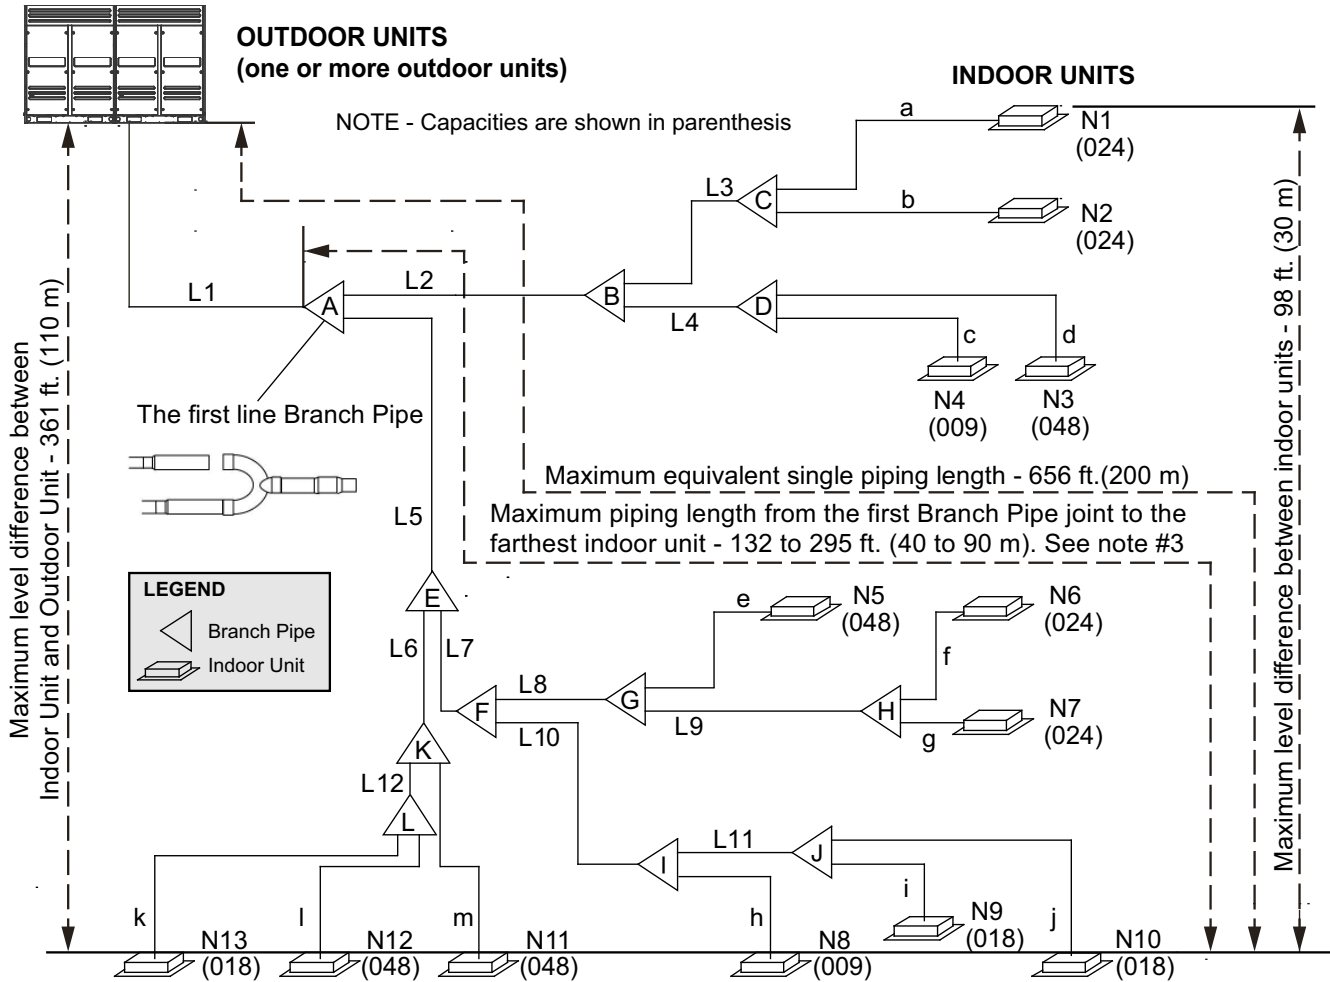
OUTDOOR UNITS
(one or more outdoor units)

INDOOR UNITS

NOTE - Capacities are shown in parenthesis

a
N1
(024)

L3
C
b
N2
(024)

L1
A
L2
B
L4
D
c
d
N4
(009)
N3
(048)

The first line Branch Pipe

Maximum level difference between Indoor Unit and Outdoor Unit - 361 ft. (110 m)

Maximum level difference between indoor units - 98 ft. (30 m)

Maximum equivalent single piping length - 656 ft.(200 m)

L5

Maximum piping length from the first Branch Pipe joint to the farthest indoor unit - 132 to 295 ft. (40 to 90 m). See note #3

LEGEND
Branch Pipe
Indoor Unit

E
L6
L7
e
N5
(048)
N6
(024)
f
L8
G
F
L9
H
g
N7
(024)
L10
K
L12
L
L11
J
I
i
N9
(018)
k
l
m
h
j
N13
(018)
N12
(048)
N11
(048)
N8
(009)
N10
(018)